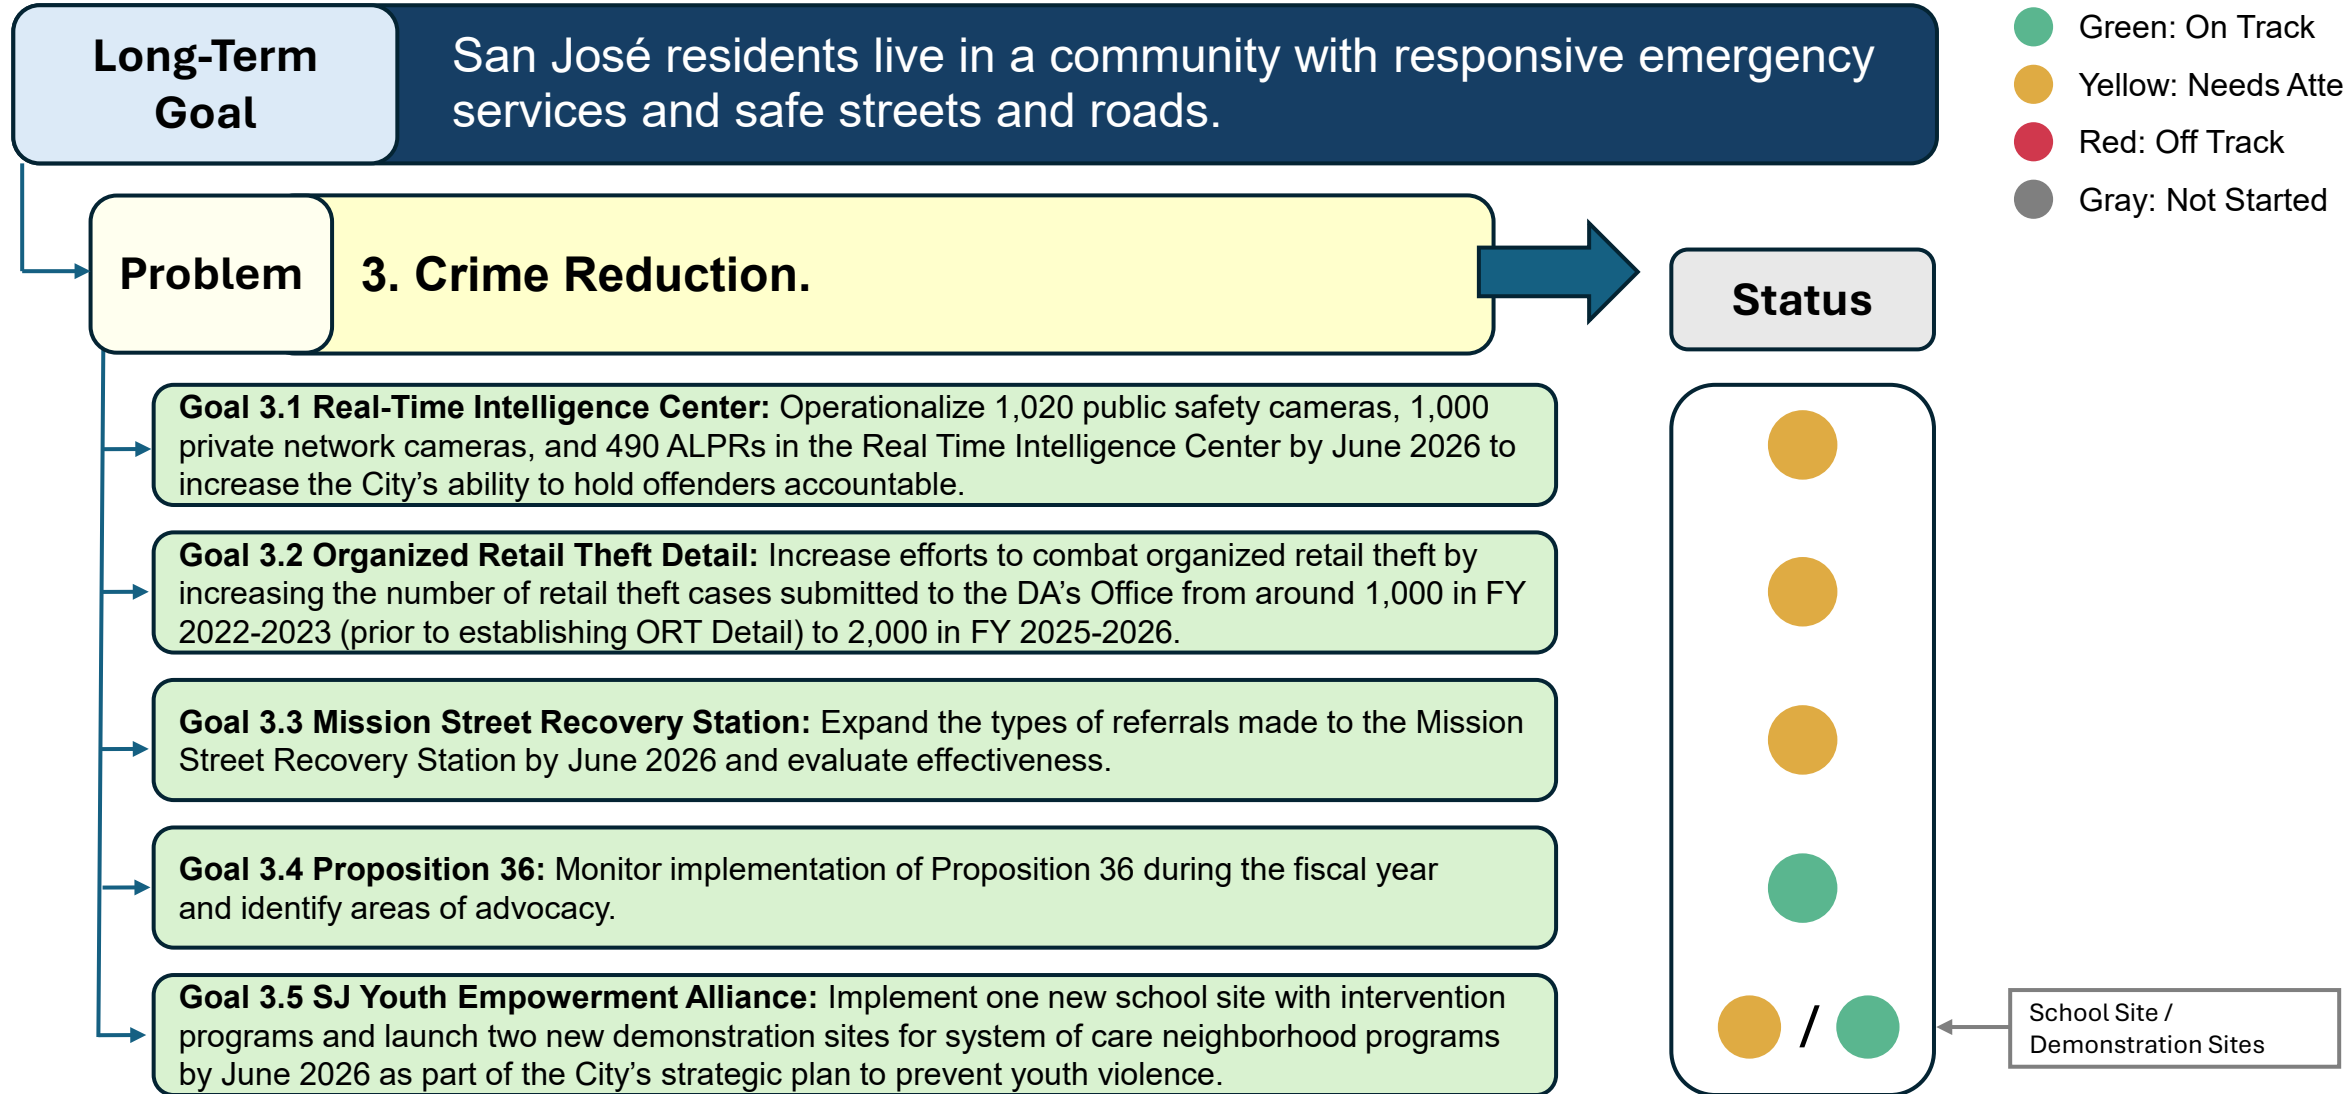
Long-Term Goal

San José residents live in a community with responsive emergency services and safe streets and roads.

Green: On Track
Yellow: Needs Atte
Red: Off Track
Gray: Not Started

Problem

3. Crime Reduction.

Status

**Goal 3.1 Real-Time Intelligence Center:** Operationalize 1,020 public safety cameras, 1,000 private network cameras, and 490 ALPRs in the Real Time Intelligence Center by June 2026 to increase the City's ability to hold offenders accountable.

**Goal 3.2 Organized Retail Theft Detail:** Increase efforts to combat organized retail theft by increasing the number of retail theft cases submitted to the DA's Office from around 1,000 in FY 2022-2023 (prior to establishing ORT Detail) to 2,000 in FY 2025-2026.

**Goal 3.3 Mission Street Recovery Station:** Expand the types of referrals made to the Mission Street Recovery Station by June 2026 and evaluate effectiveness.

**Goal 3.4 Proposition 36:** Monitor implementation of Proposition 36 during the fiscal year and identify areas of advocacy.

**Goal 3.5 SJ Youth Empowerment Alliance:** Implement one new school site with intervention programs and launch two new demonstration sites for system of care neighborhood programs by June 2026 as part of the City's strategic plan to prevent youth violence.

/

School Site / Demonstration Sites